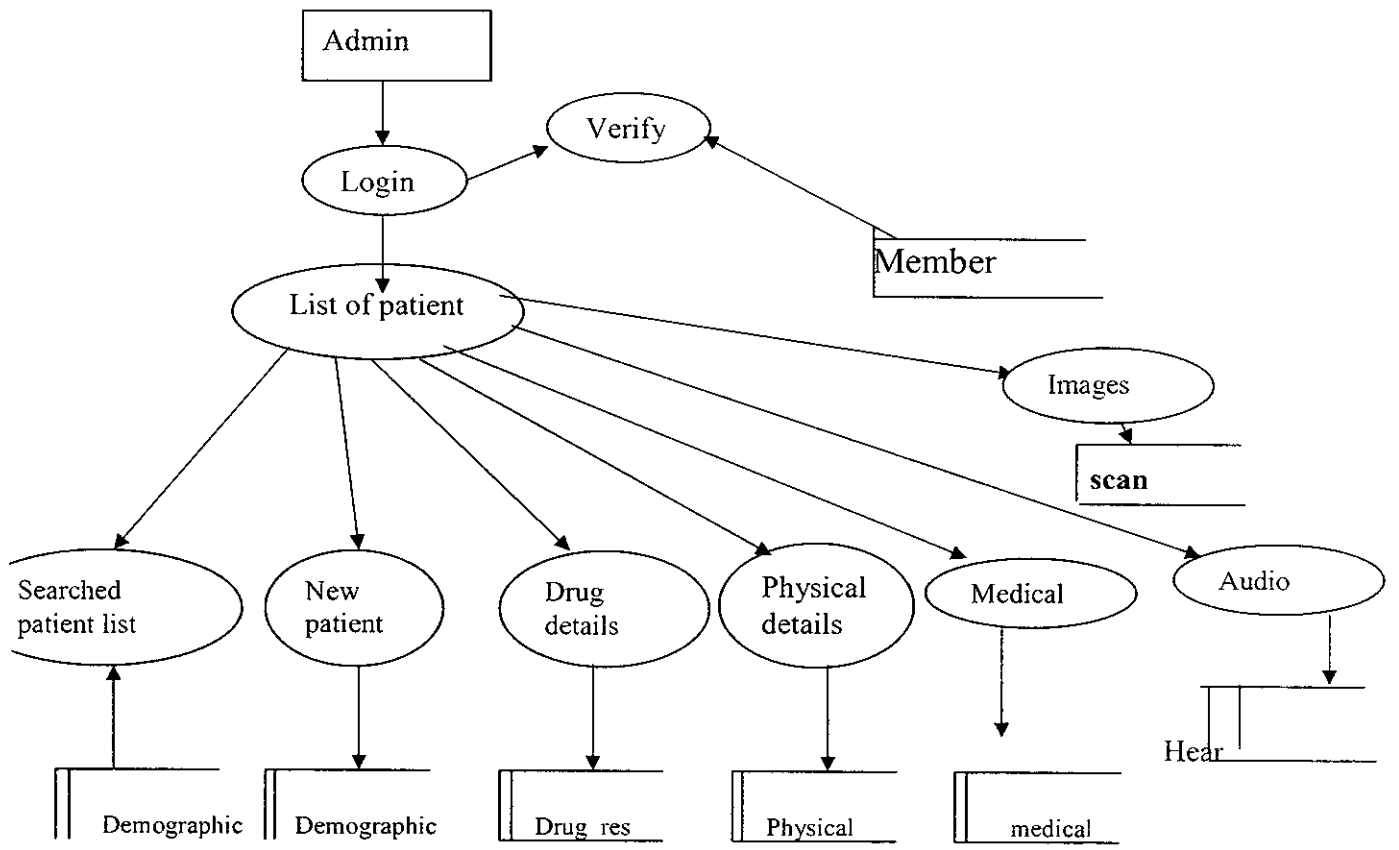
Admin

Verify

Login

Member

List of patient

Images

scan

Searched patient list

New patient

Drug details

Physical details

Medical

Audio

Hear

Demographic

Demographic

Drug res

Physical

medical